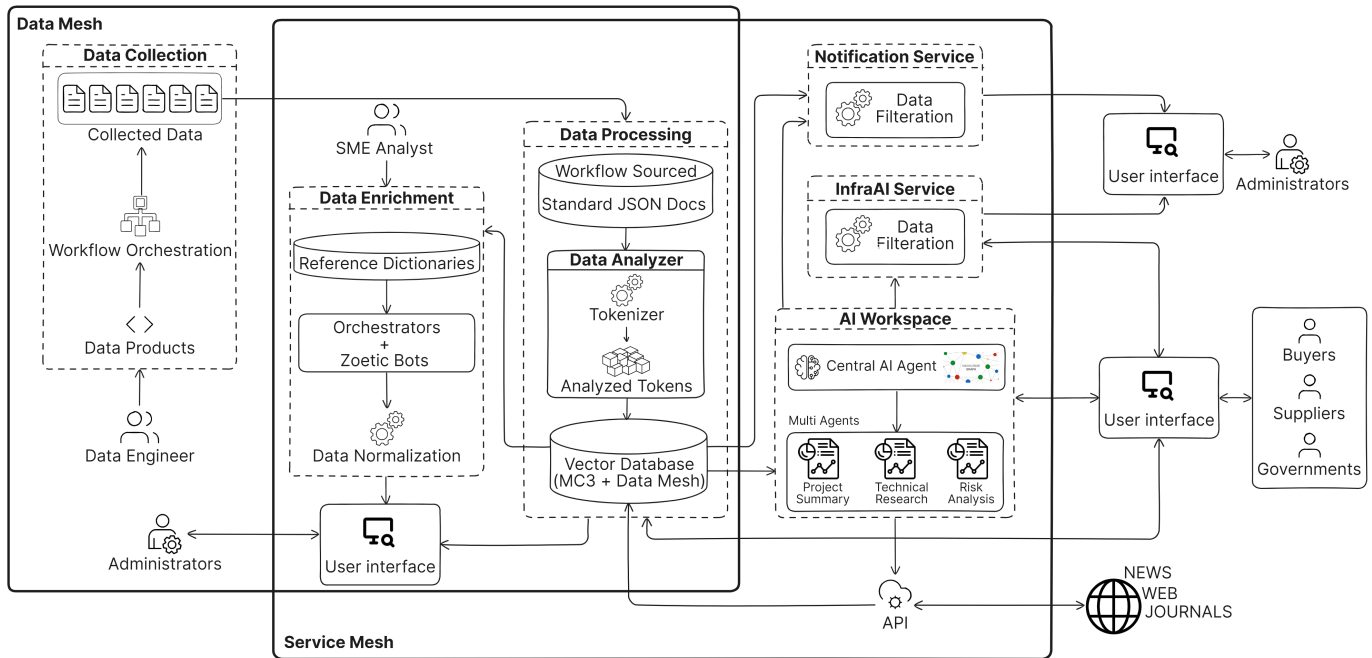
Data Mesh

Data Collection

Collected Data

Workflow Orchestration

Data Products

Data Engineer

SME Analyst

Data Enrichment

Reference Dictionaries

Orchestrators + Zoetic Bots

Data Normalization

Administrators

User interface

Data Processing

Workflow Sourced

Standard JSON Docs

Data Analyzer

Tokenizer

Analyzed Tokens

Vector Database (MC3 + Data Mesh)

Service Mesh

Notification Service

Data Filteration

InfraAI Service

Data Filteration

AI Workspace

Central AI Agent

Multi Agents

Project Summary

Technical Research

Risk Analysis

API

NEWS
WEB
JOURNALS

User interface

Administrators

User interface

Buyers

Suppliers

Governments